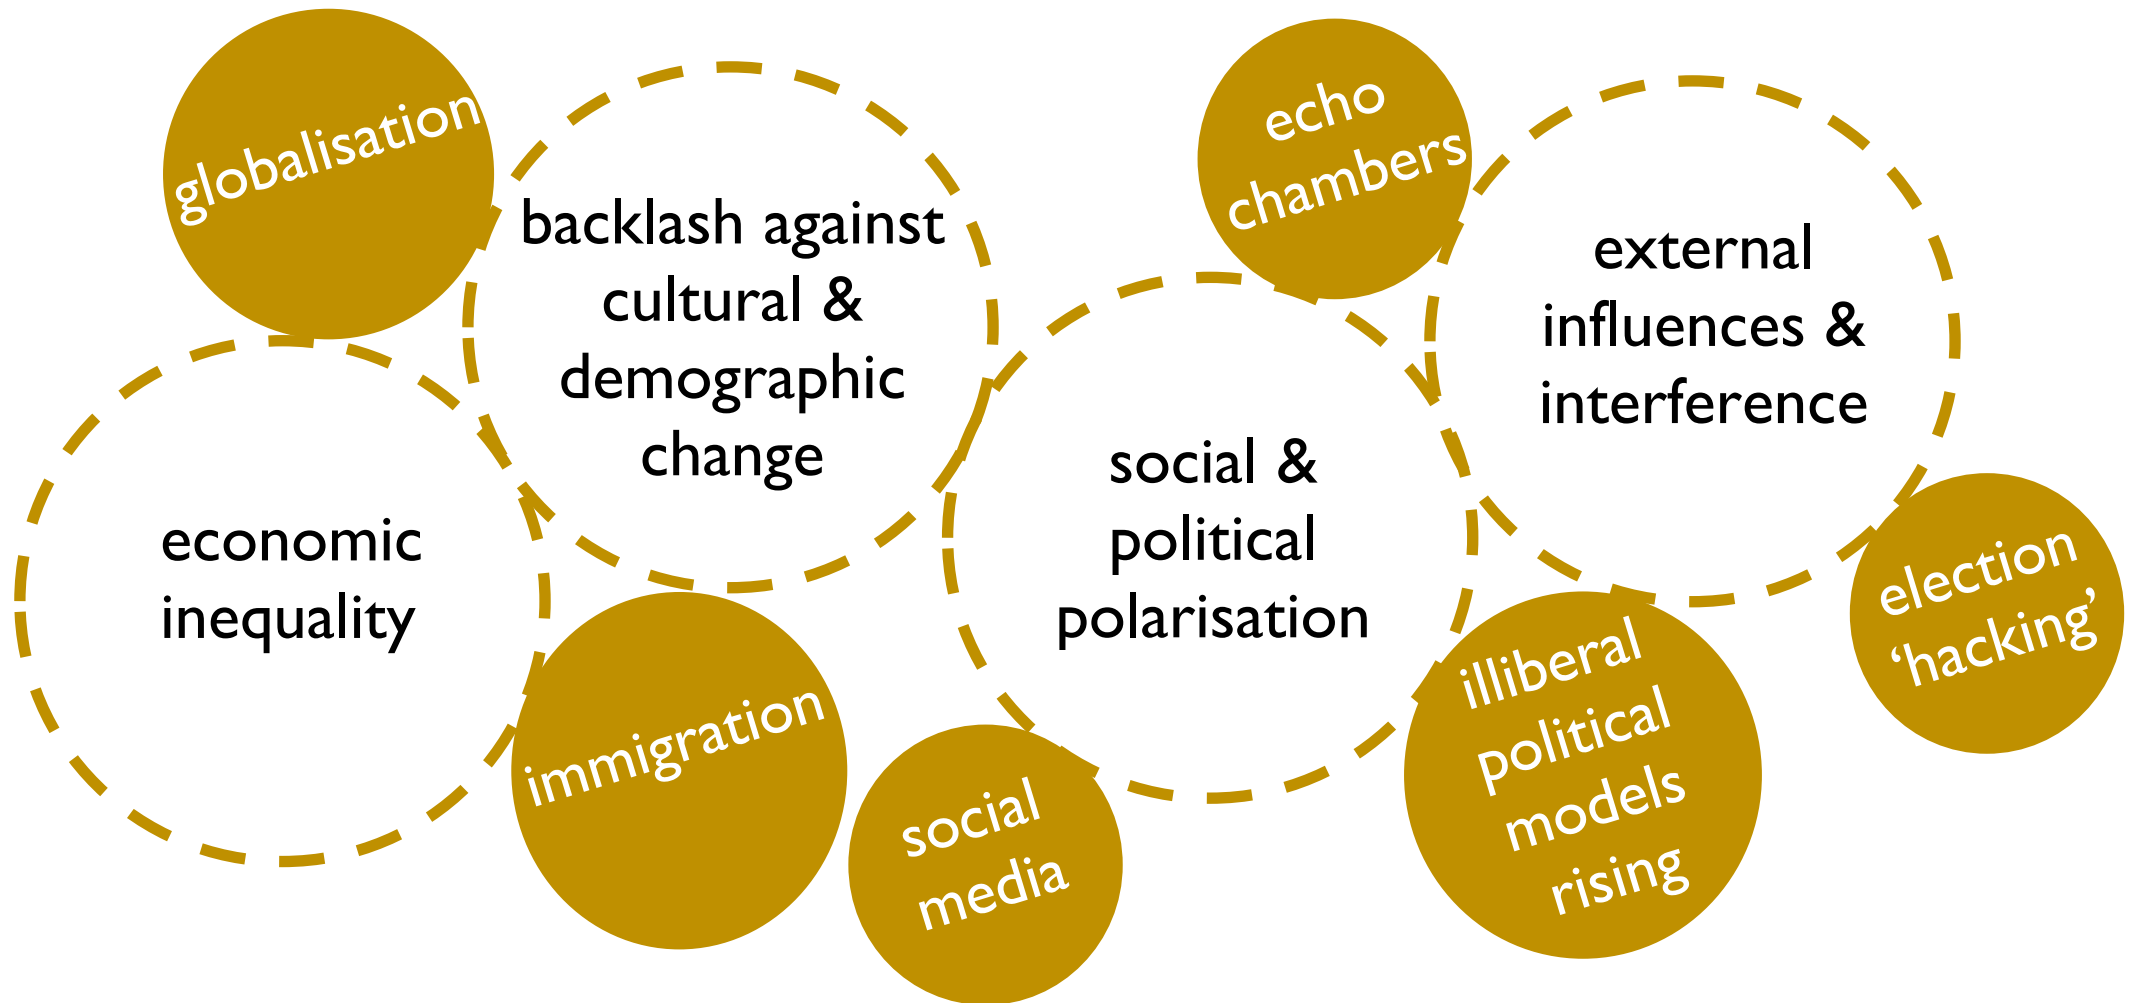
globalisation

backlash against cultural & demographic change

echo chambers

external influences & interference

economic inequality

social & political polarisation

immigration

social media

illiberal political models rising

election ‘hacking’